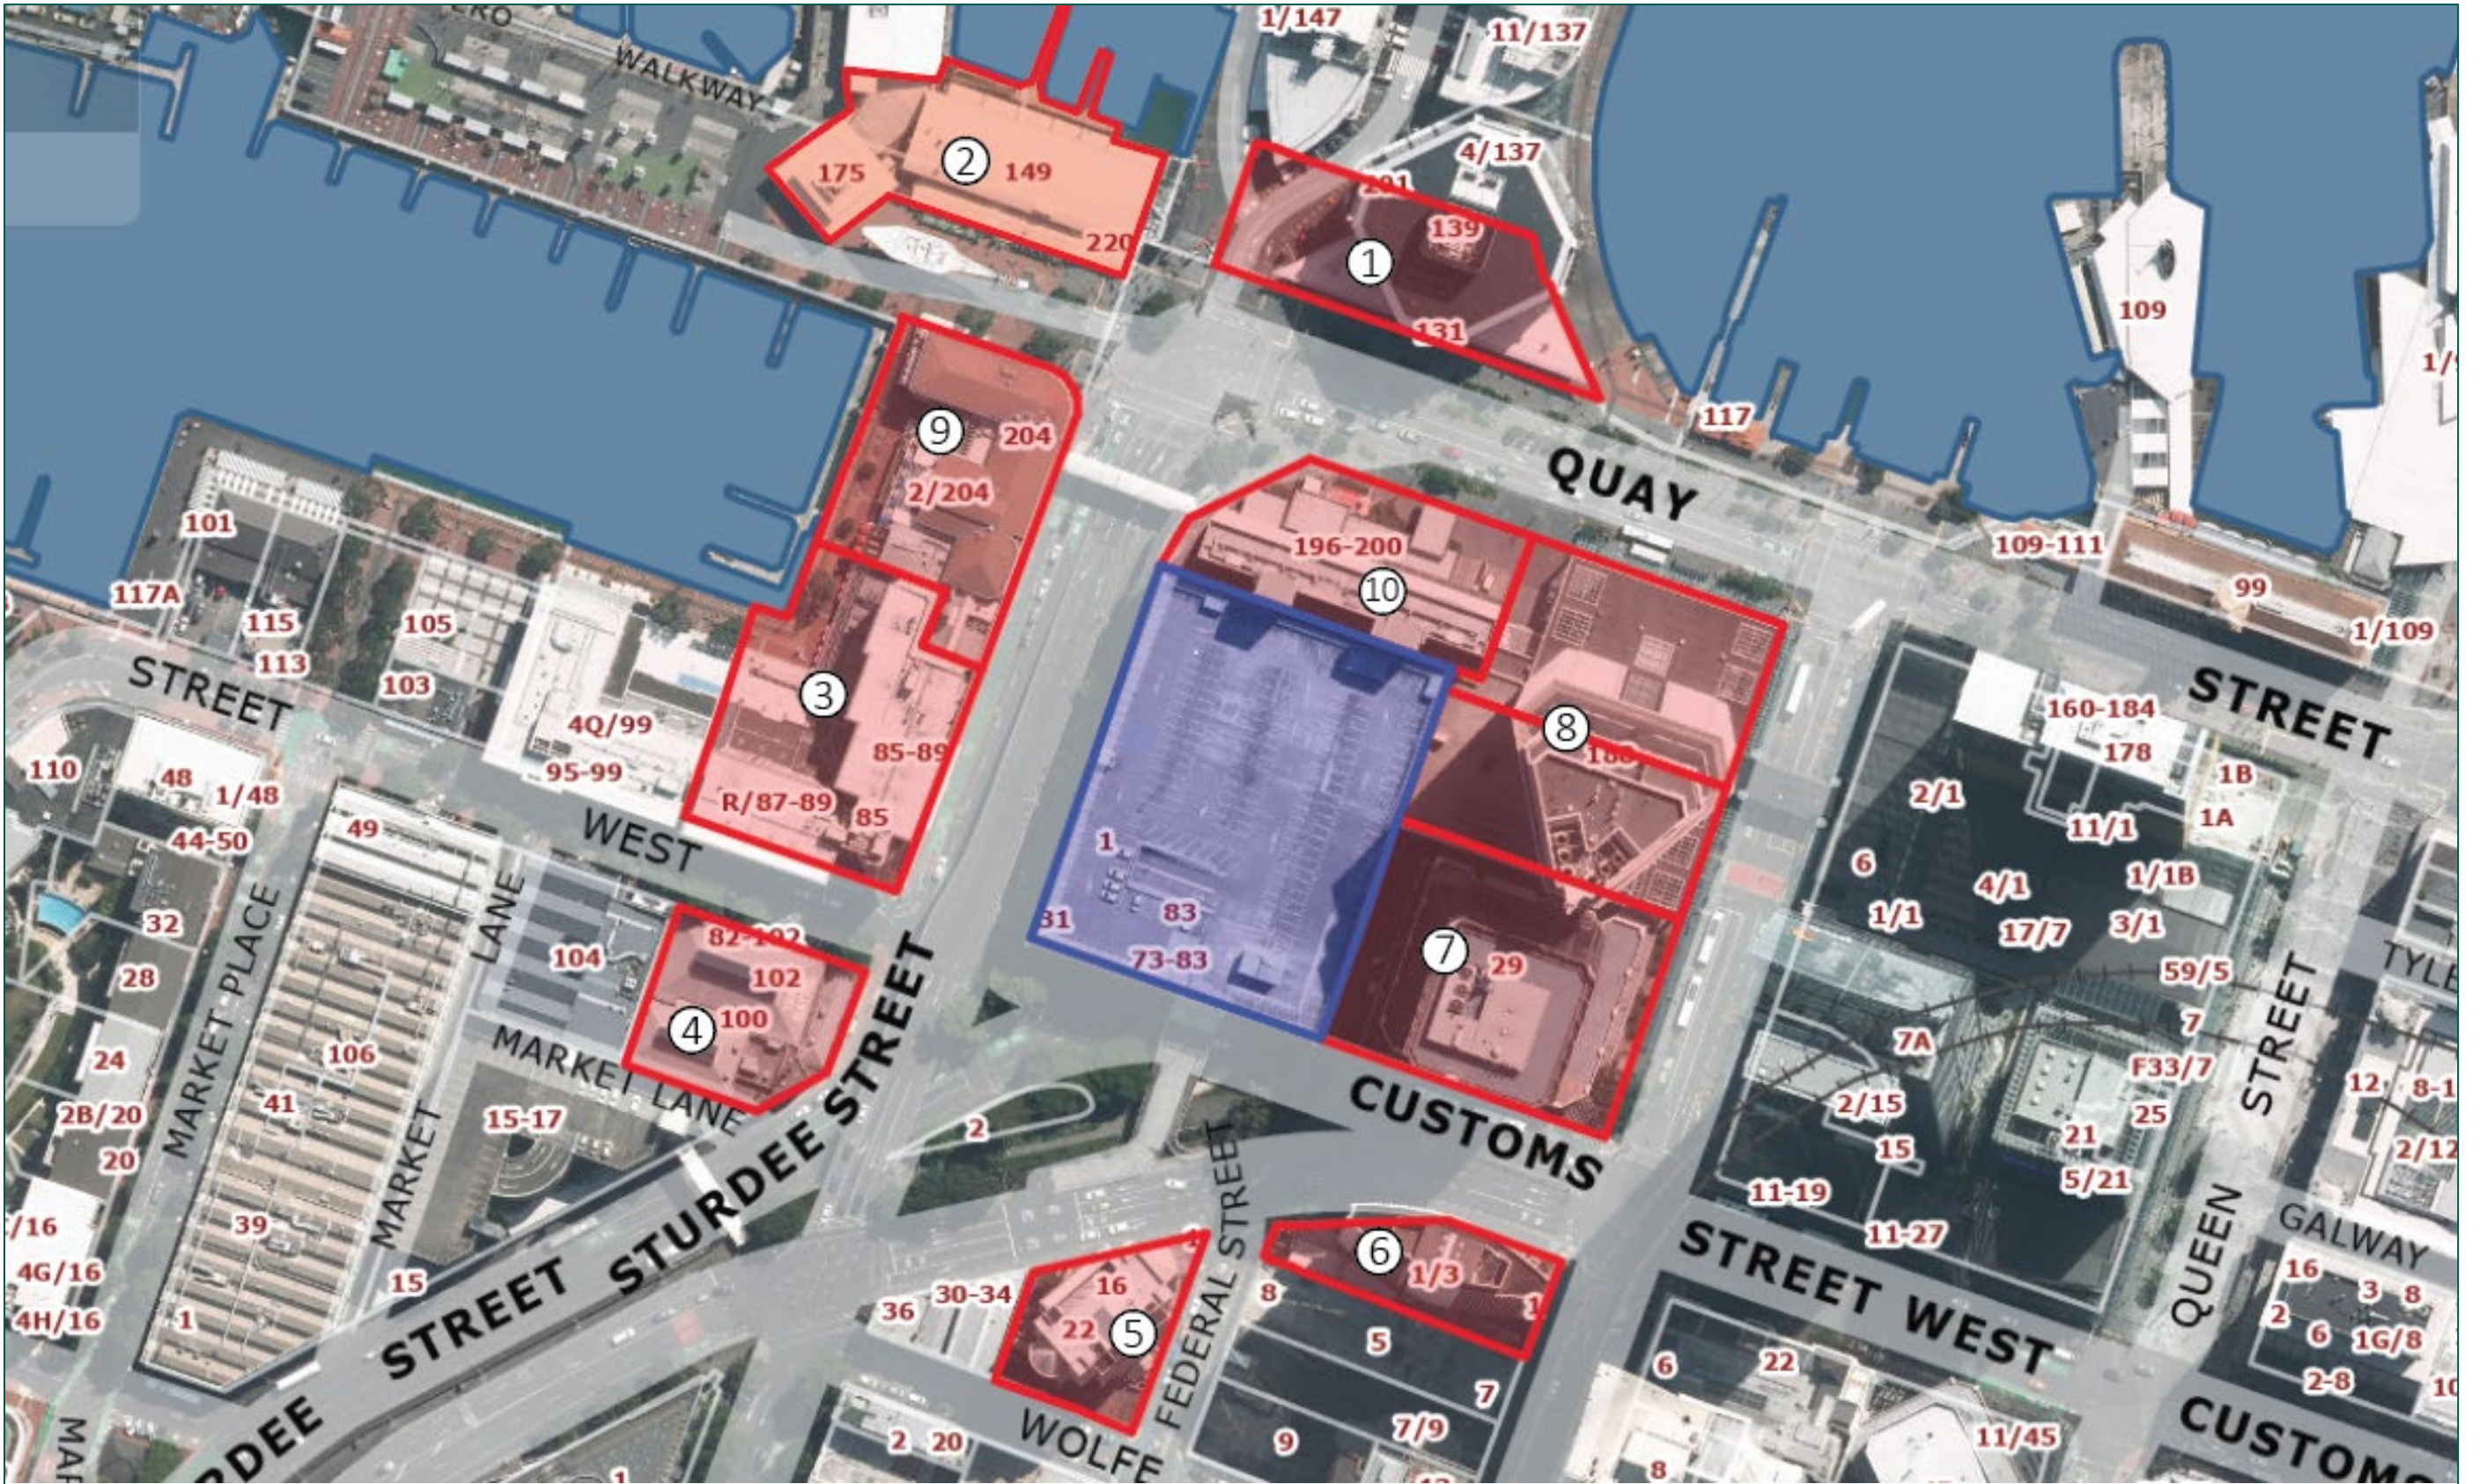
ERO
WALKWAY
1/147
11/137
4/137
175
2
149
220
201
139
1
131
109
1/
117
9
204
2/204
QUAY
196-200
10
109-111
99
1/109
101
117A
115
113
105
103
STREET
3
4Q/99
95-99
85-89
R/87-89
85
8
180
160-184
178
STREET
1B
1A
110
48
1/48
44-50
49
WEST
1
2/1
11/1
1/1B
6
4/1
1/1
17/7
3/1
32
LANE
82-102
102
100
4
104
31
83
73-83
7
29
59/5
TYLE
28
PLACE
STREET
7
24
MARKET
106
41
MARKET LANE
15-17
STURDEE STREET
CUSTOMS
7A
F33/7
STREET
2B/20
20
MARKET
2
2/15
15
21
25
5/21
12
8-1
2/12
/16
39
4G/16
4H/16
1
15
STREET
STURDEE
11-19
11-27
QUEEN
GALWAY
6
1/3
1
8
5
STREET WEST
16
3
8
2
6
1G/8
36
30-34
16
22
5
FEDERAL STREET
7
2-8
10
RDEE
MA
2
20
WOLFE
9
7/9
6
22
11/45
8
CUSTOMS
1